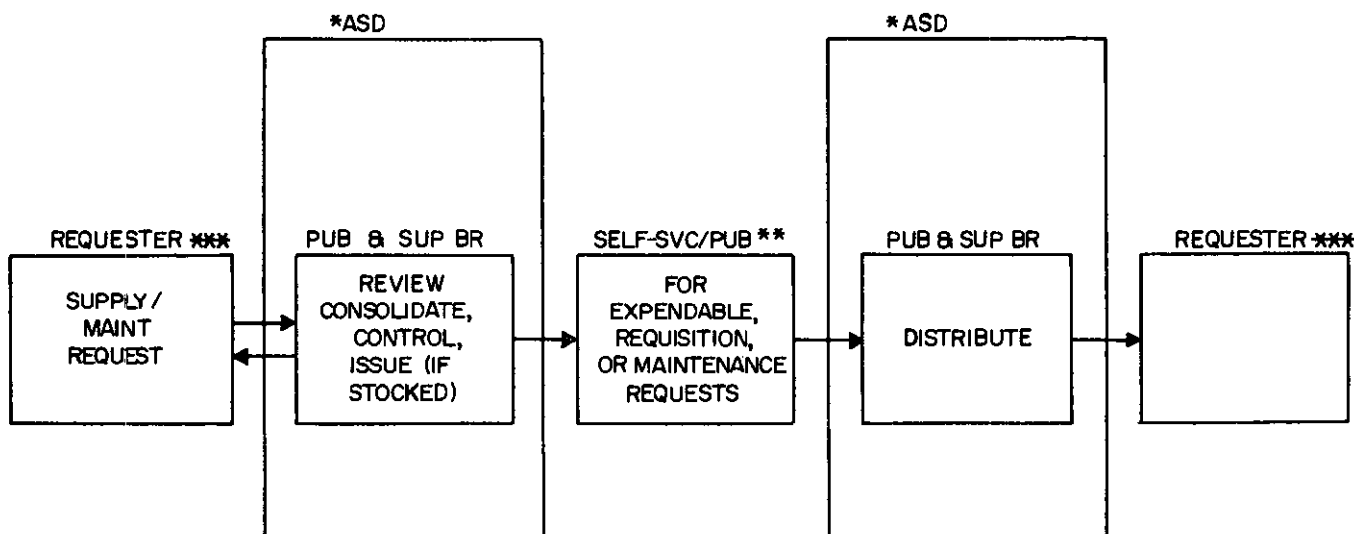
*ASD

*ASD

REQUESTER ***

SUPPLY / MAINT REQUEST

PUB & SUP BR

REVIEW CONSOLIDATE, CONTROL, ISSUE (IF STOCKED)

SELF-SVC/PUB **

FOR EXPENDABLE, REQUISITION, OR MAINTENANCE REQUESTS

PUB & SUP BR

DISTRIBUTE

REQUESTER ***